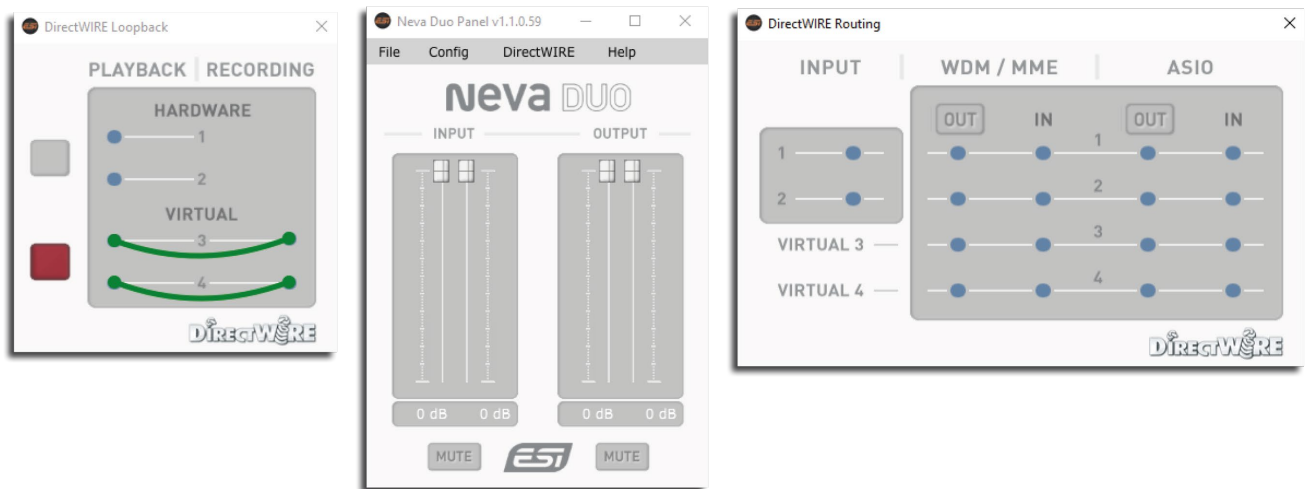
DirectWIRE Loopback

PLAYBACK | RECORDING

HARDWARE

1

2

VIRTUAL

3

4

DIRECTWIRE

Neva Duo Panel v1.1.0.59

File Config DirectWIRE Help

Neva DUO

INPUT

OUTPUT

0 dB 0 dB

0 dB 0 dB

MUTE

ESI

MUTE

DirectWIRE Routing

INPUT

WDM / MME

ASIO

OUT IN OUT IN

1

2

VIRTUAL 3

VIRTUAL 4

1

2

3

4

DIRECTWIRE